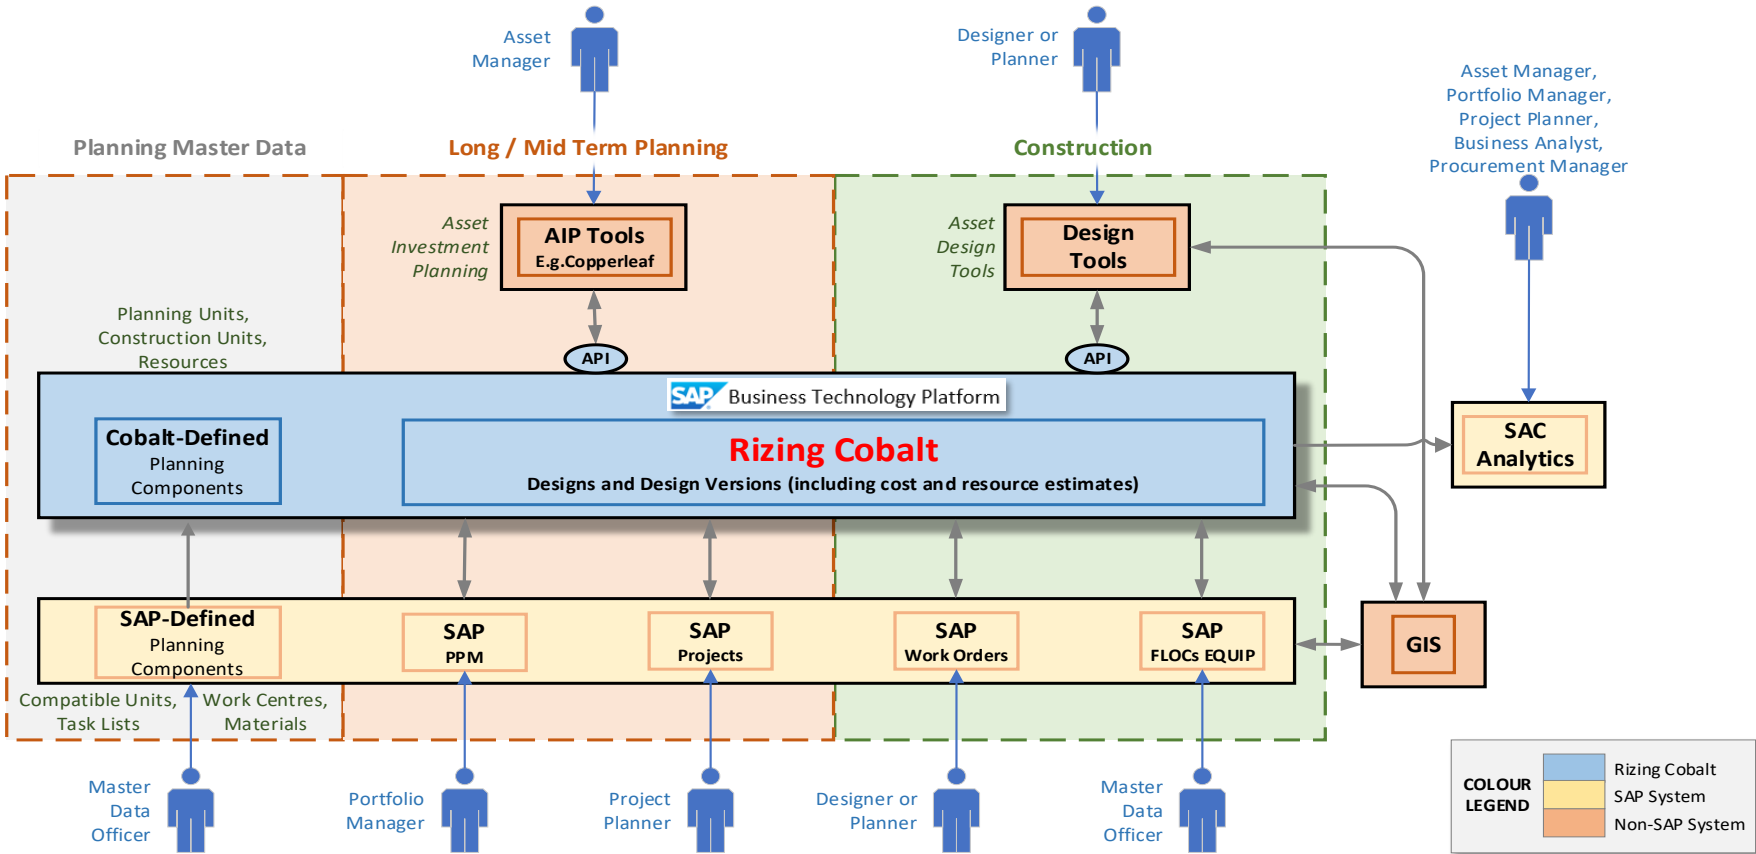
Asset Manager

Designer or Planner

Asset Manager, Portfolio Manager, Project Planner, Business Analyst, Procurement Manager

Planning Master Data

Long / Mid Term Planning

Construction

Asset Investment Planning

AIP Tools
E.g.Copperleaf

Asset Design Tools

Design Tools

Planning Units, Construction Units, Resources

API

API

SAP Business Technology Platform

Cobalt-Defined
Planning Components

Rizing Cobalt
Designs and Design Versions (including cost and resource estimates)

SAC Analytics

SAP-Defined
Planning Components

SAP
PPM

SAP
Projects

SAP
Work Orders

SAP
FLOCs EQUIP

GIS

Compatible Units, Task Lists

Work Centres, Materials

Master Data Officer

Portfolio Manager

Project Planner

Designer or Planner

Master Data Officer

COLOUR LEGEND

| | |
|---|---|
| | Rizing Cobalt |
| | SAP System |
| | Non-SAP System |